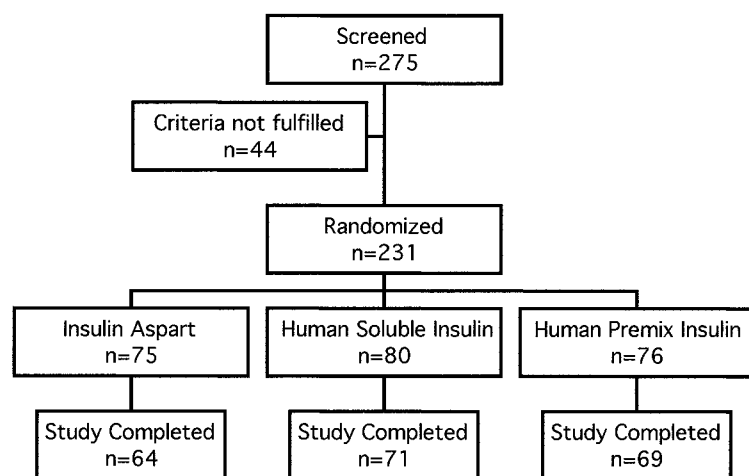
Screened
n=275

Criteria not fulfilled
n=44

Randomized
n=231

Insulin Aspart
n=75

Human Soluble Insulin
n=80

Human Premix Insulin
n=76

Study Completed
n=64

Study Completed
n=71

Study Completed
n=69